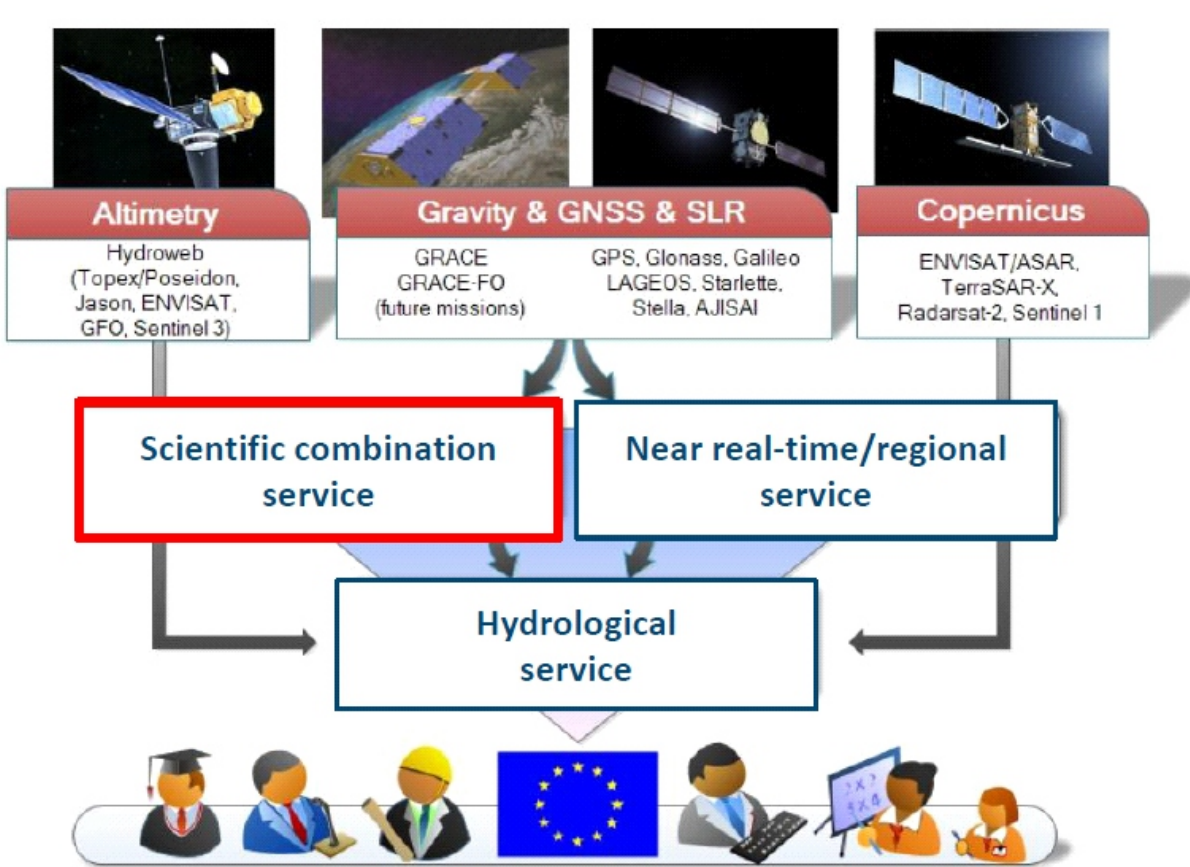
Altimetry

Hydroweb (Topex/Poseidon, Jason, ENVISAT, GFO, Sentinel 3)

Gravity & GNSS & SLR

GRACE GRACE-FO (future missions)

GPS, Glonass, Galileo LAGEOS, Starlette, Stella, AJISAI

Copernicus

ENVISAT/ASAR, TerraSAR-X, Radarsat-2, Sentinel 1

Scientific combination service

Near real-time/regional service

Hydrological service

$\frac{2}{3} \times$ 
$3 \times 4$